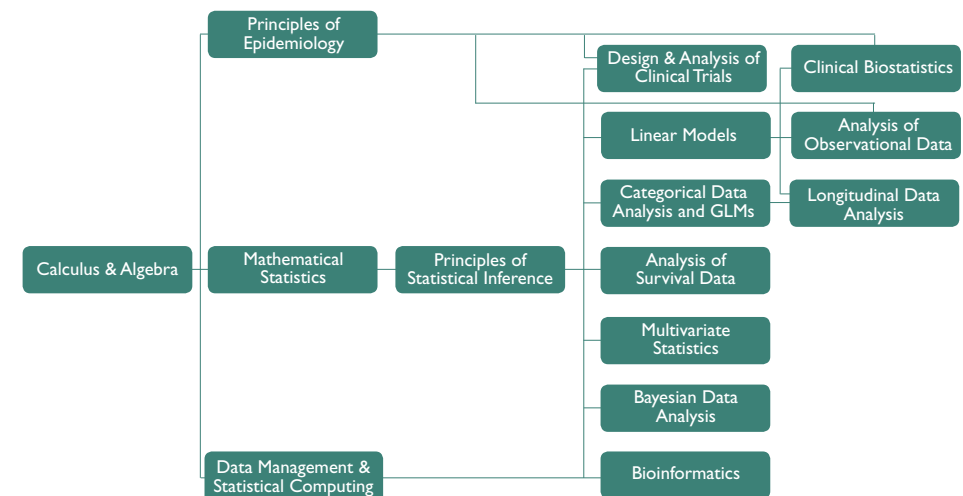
Principles of Epidemiology

Design & Analysis of Clinical Trials

Clinical Biostatistics

Linear Models

Analysis of Observational Data

Categorical Data Analysis and GLMs

Longitudinal Data Analysis

Calculus & Algebra

Mathematical Statistics

Principles of Statistical Inference

Analysis of Survival Data

Multivariate Statistics

Bayesian Data Analysis

Data Management & Statistical Computing

Bioinformatics